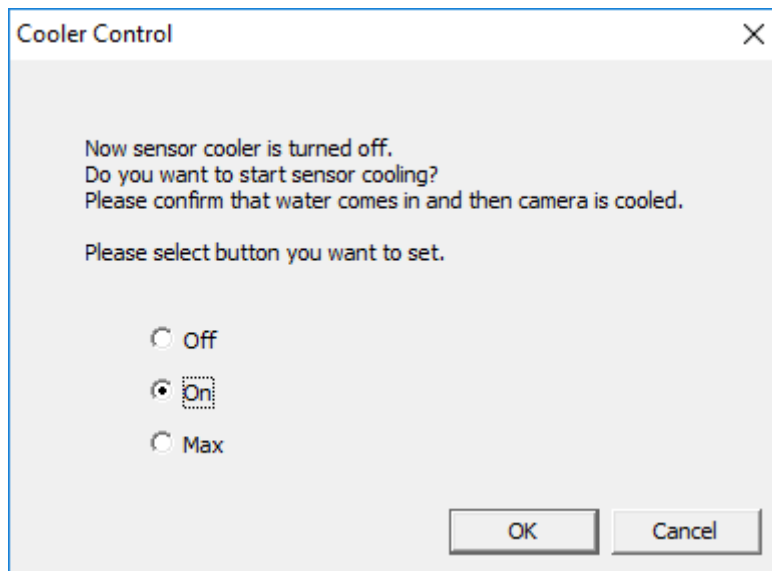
Cooler Control

×

Now sensor cooler is turned off.
Do you want to start sensor cooling?
Please confirm that water comes in and then camera is cooled.

Please select button you want to set.

Off

On

Max

OK

Cancel